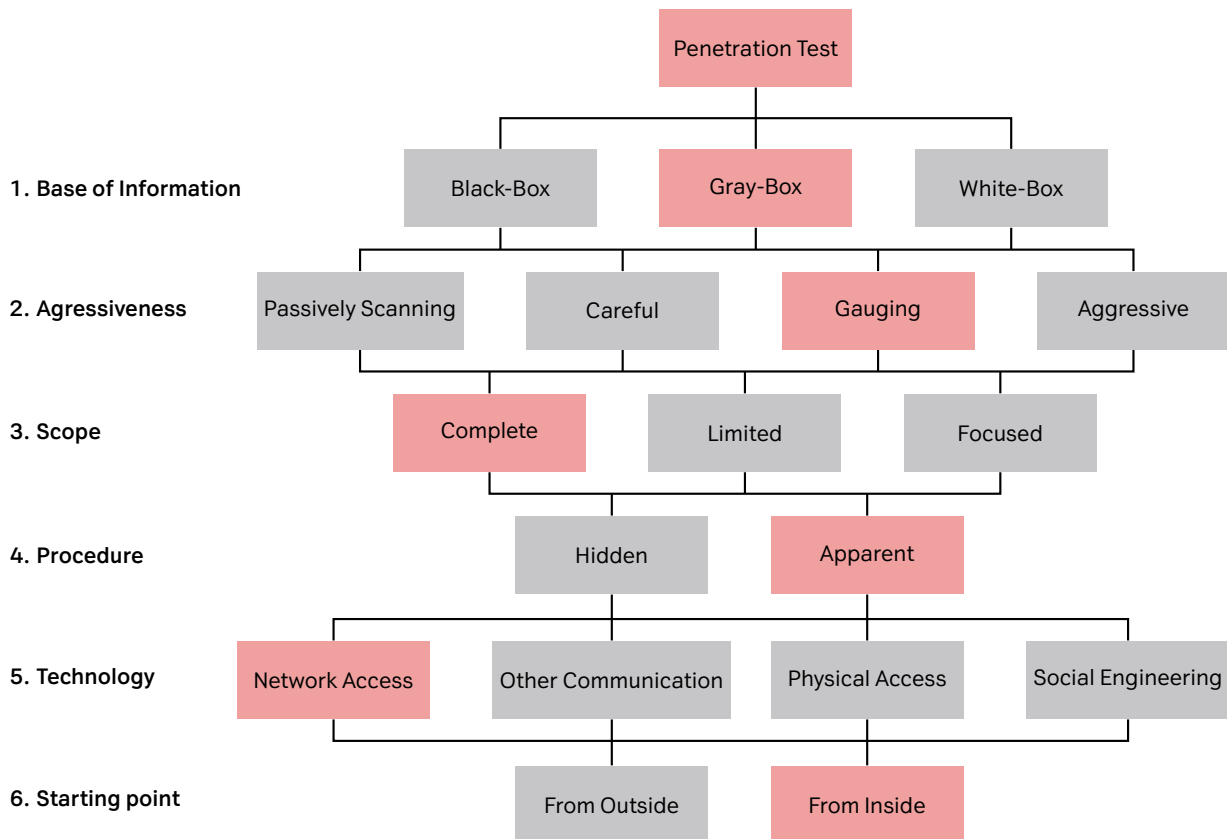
Penetration Test

1. Base of Information
Black-Box
Gray-Box
White-Box

2. Agressiveness
Passively Scanning
Careful
Gauging
Aggressive

3. Scope
Complete
Limited
Focused

4. Procedure
Hidden
Apparent

5. Technology
Network Access
Other Communication
Physical Access
Social Engineering

6. Starting point
From Outside
From Inside